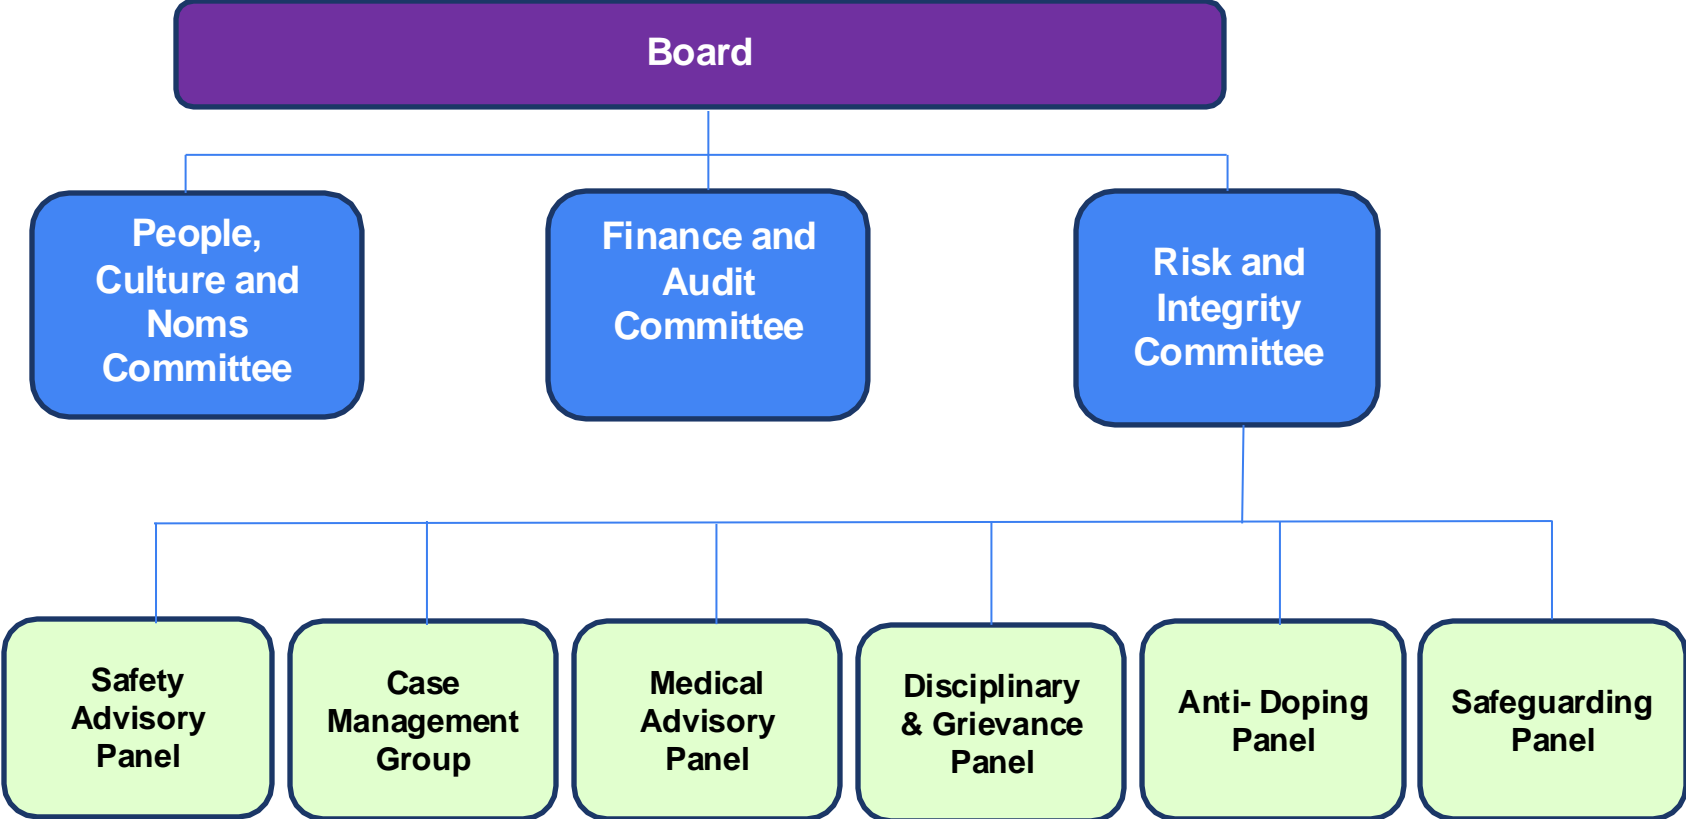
Board

People, Culture and Noms Committee

Finance and Audit Committee

Risk and Integrity Committee

Safety Advisory Panel

Case Management Group

Medical Advisory Panel

Disciplinary & Grievance Panel

Anti- Doping Panel

Safeguarding Panel